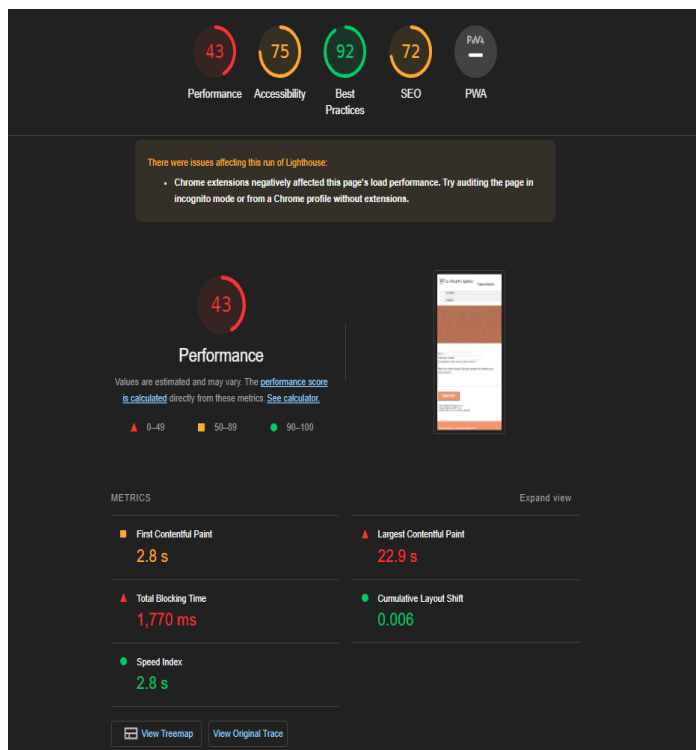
43
Performance

75
Accessibility

92
Best Practices

72
SEO

PWA
PWA

There were issues affecting this run of Lighthouse:

- Chrome extensions negatively affected this page's load performance. Try auditing the page in incognito mode or from a Chrome profile without extensions.

43

Performance

Values are estimated and may vary. The performance score is calculated directly from these metrics. See calculator.

0–49 50–89 90–100

METRICS

Expand view

First Contentful Paint
2.8 s

Largest Contentful Paint
22.9 s

Total Blocking Time
1,770 ms

Cumulative Layout Shift
0.006

Speed Index
2.8 s

View Treemap

View Original Trace